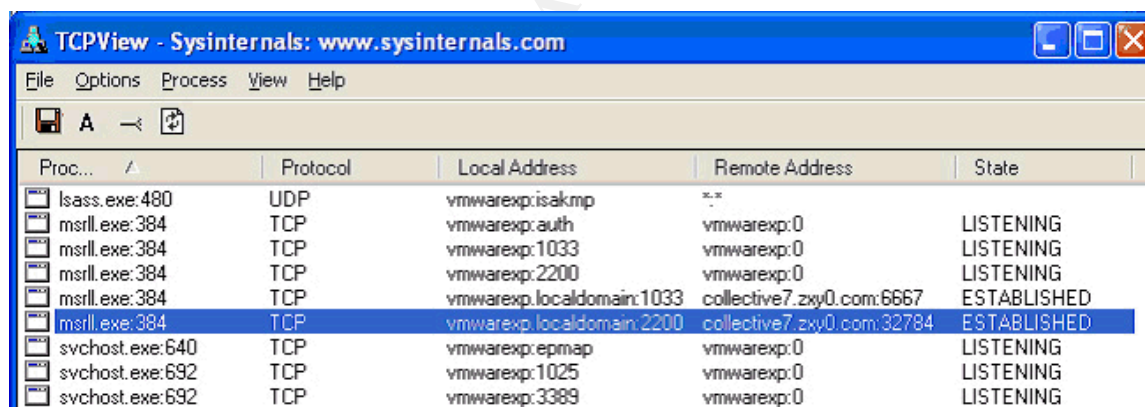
TCPView - Sysinternals: www.sysinternals.com

File Options Process View Help

A

| Proc... | Protocol | Local Address | Remote Address | State |
|---|---|---|---|---|
| lsass.exe:480 | UDP | vmwareexp:isakmp | *:* | |
| msrll.exe:384 | TCP | vmwarexp:auth | vmwarexp:0 | LISTENING |
| msrll.exe:384 | TCP | vmwarexp:1033 | vmwarexp:0 | LISTENING |
| msrll.exe:384 | TCP | vmwarexp:2200 | vmwarexp:0 | LISTENING |
| msrll.exe:384 | TCP | vmwarexp.localdomain:1033 | collective7.zxy0.com:6667 | ESTABLISHED |
| msrll.exe:384 | TCP | vmwarexp.localdomain:2200 | collective7.zxy0.com:32784 | ESTABLISHED |
| svchost.exe:640 | TCP | vmwarexp:epmap | vmwarexp:0 | LISTENING |
| svchost.exe:692 | TCP | vmwarexp:1025 | vmwarexp:0 | LISTENING |
| svchost.exe:692 | TCP | vmwarexp:3389 | vmwarexp:0 | LISTENING |